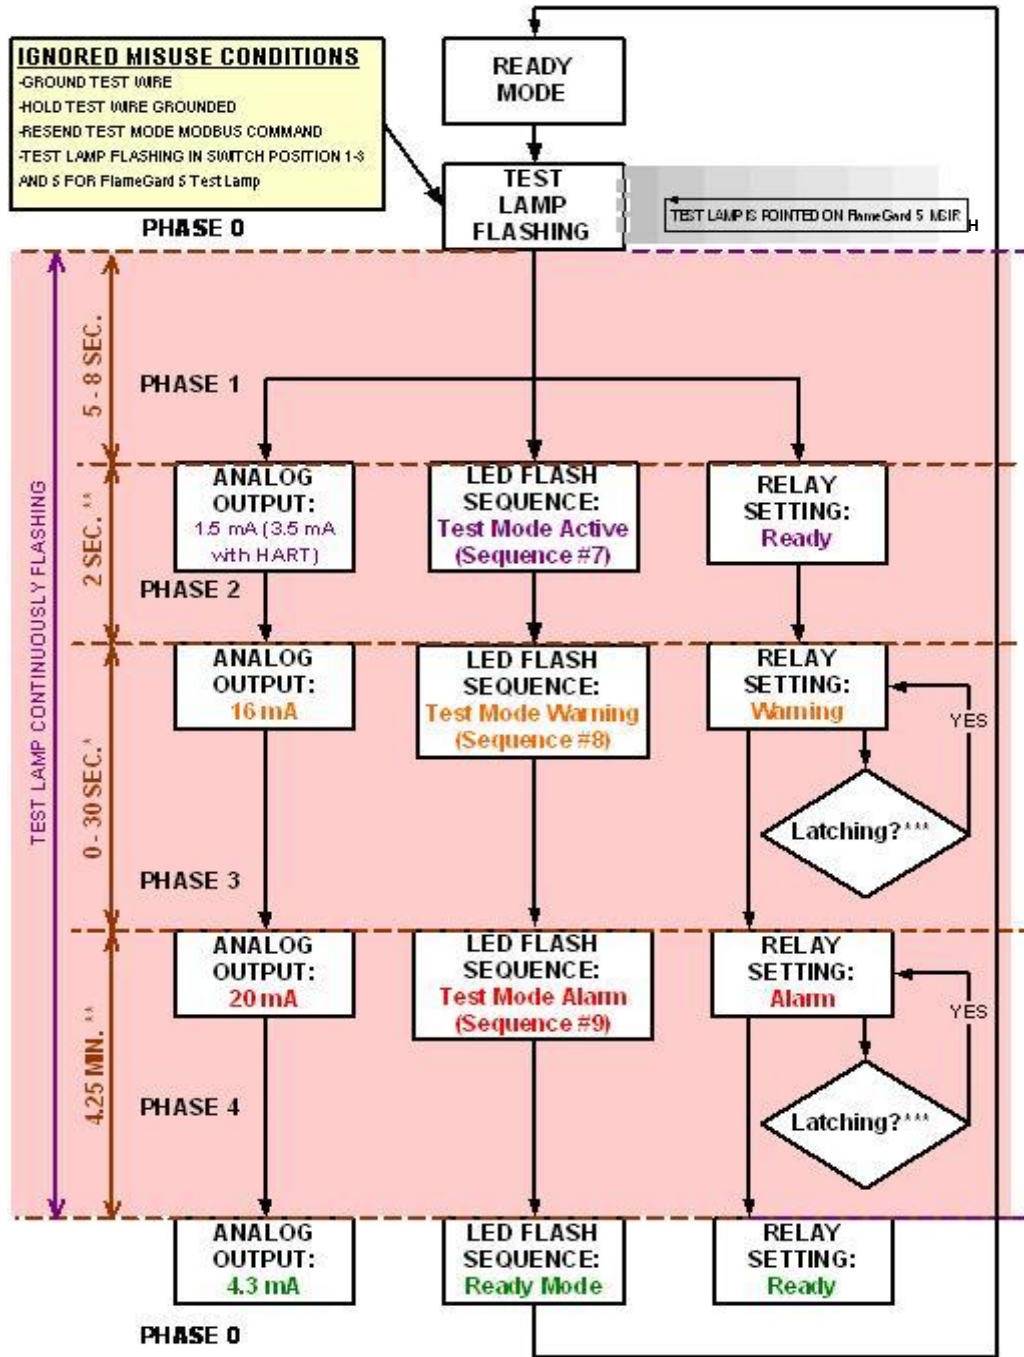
IGNORED MISUSE CONDITIONS
-GROUND TEST WIRE
-HOLD TEST WIRE GROUNDED
-RESEND TEST MODE MODBUS COMMAND
-TEST LAMP FLASHING IN SWITCH POSITION 1-3 AND 5 FOR FlameGard 5 Test Lamp

PHASE 0

READY MODE

TEST LAMP FLASHING

TEST LAMP IS POINTED ON FlameGard 5 MSIR

TEST LAMP CONTINUOUSLY FLASHING

5 - 8 SEC.

PHASE 1

2 SEC. **

ANALOG OUTPUT: 1.5 mA (3.5 mA with HART)

LED FLASH SEQUENCE: Test Mode Active (Sequence #7)

RELAY SETTING: Ready

PHASE 2

0 - 30 SEC.*

ANALOG OUTPUT: 16 mA

LED FLASH SEQUENCE: Test Mode Warning (Sequence #8)

RELAY SETTING: Warning

YES

Latching?***

PHASE 3

4.25 MIN. **

ANALOG OUTPUT: 20 mA

LED FLASH SEQUENCE: Test Mode Alarm (Sequence #9)

RELAY SETTING: Alarm

YES

Latching?***

PHASE 4

ANALOG OUTPUT: 4.3 mA

LED FLASH SEQUENCE: Ready Mode

RELAY SETTING: Ready

PHASE 0